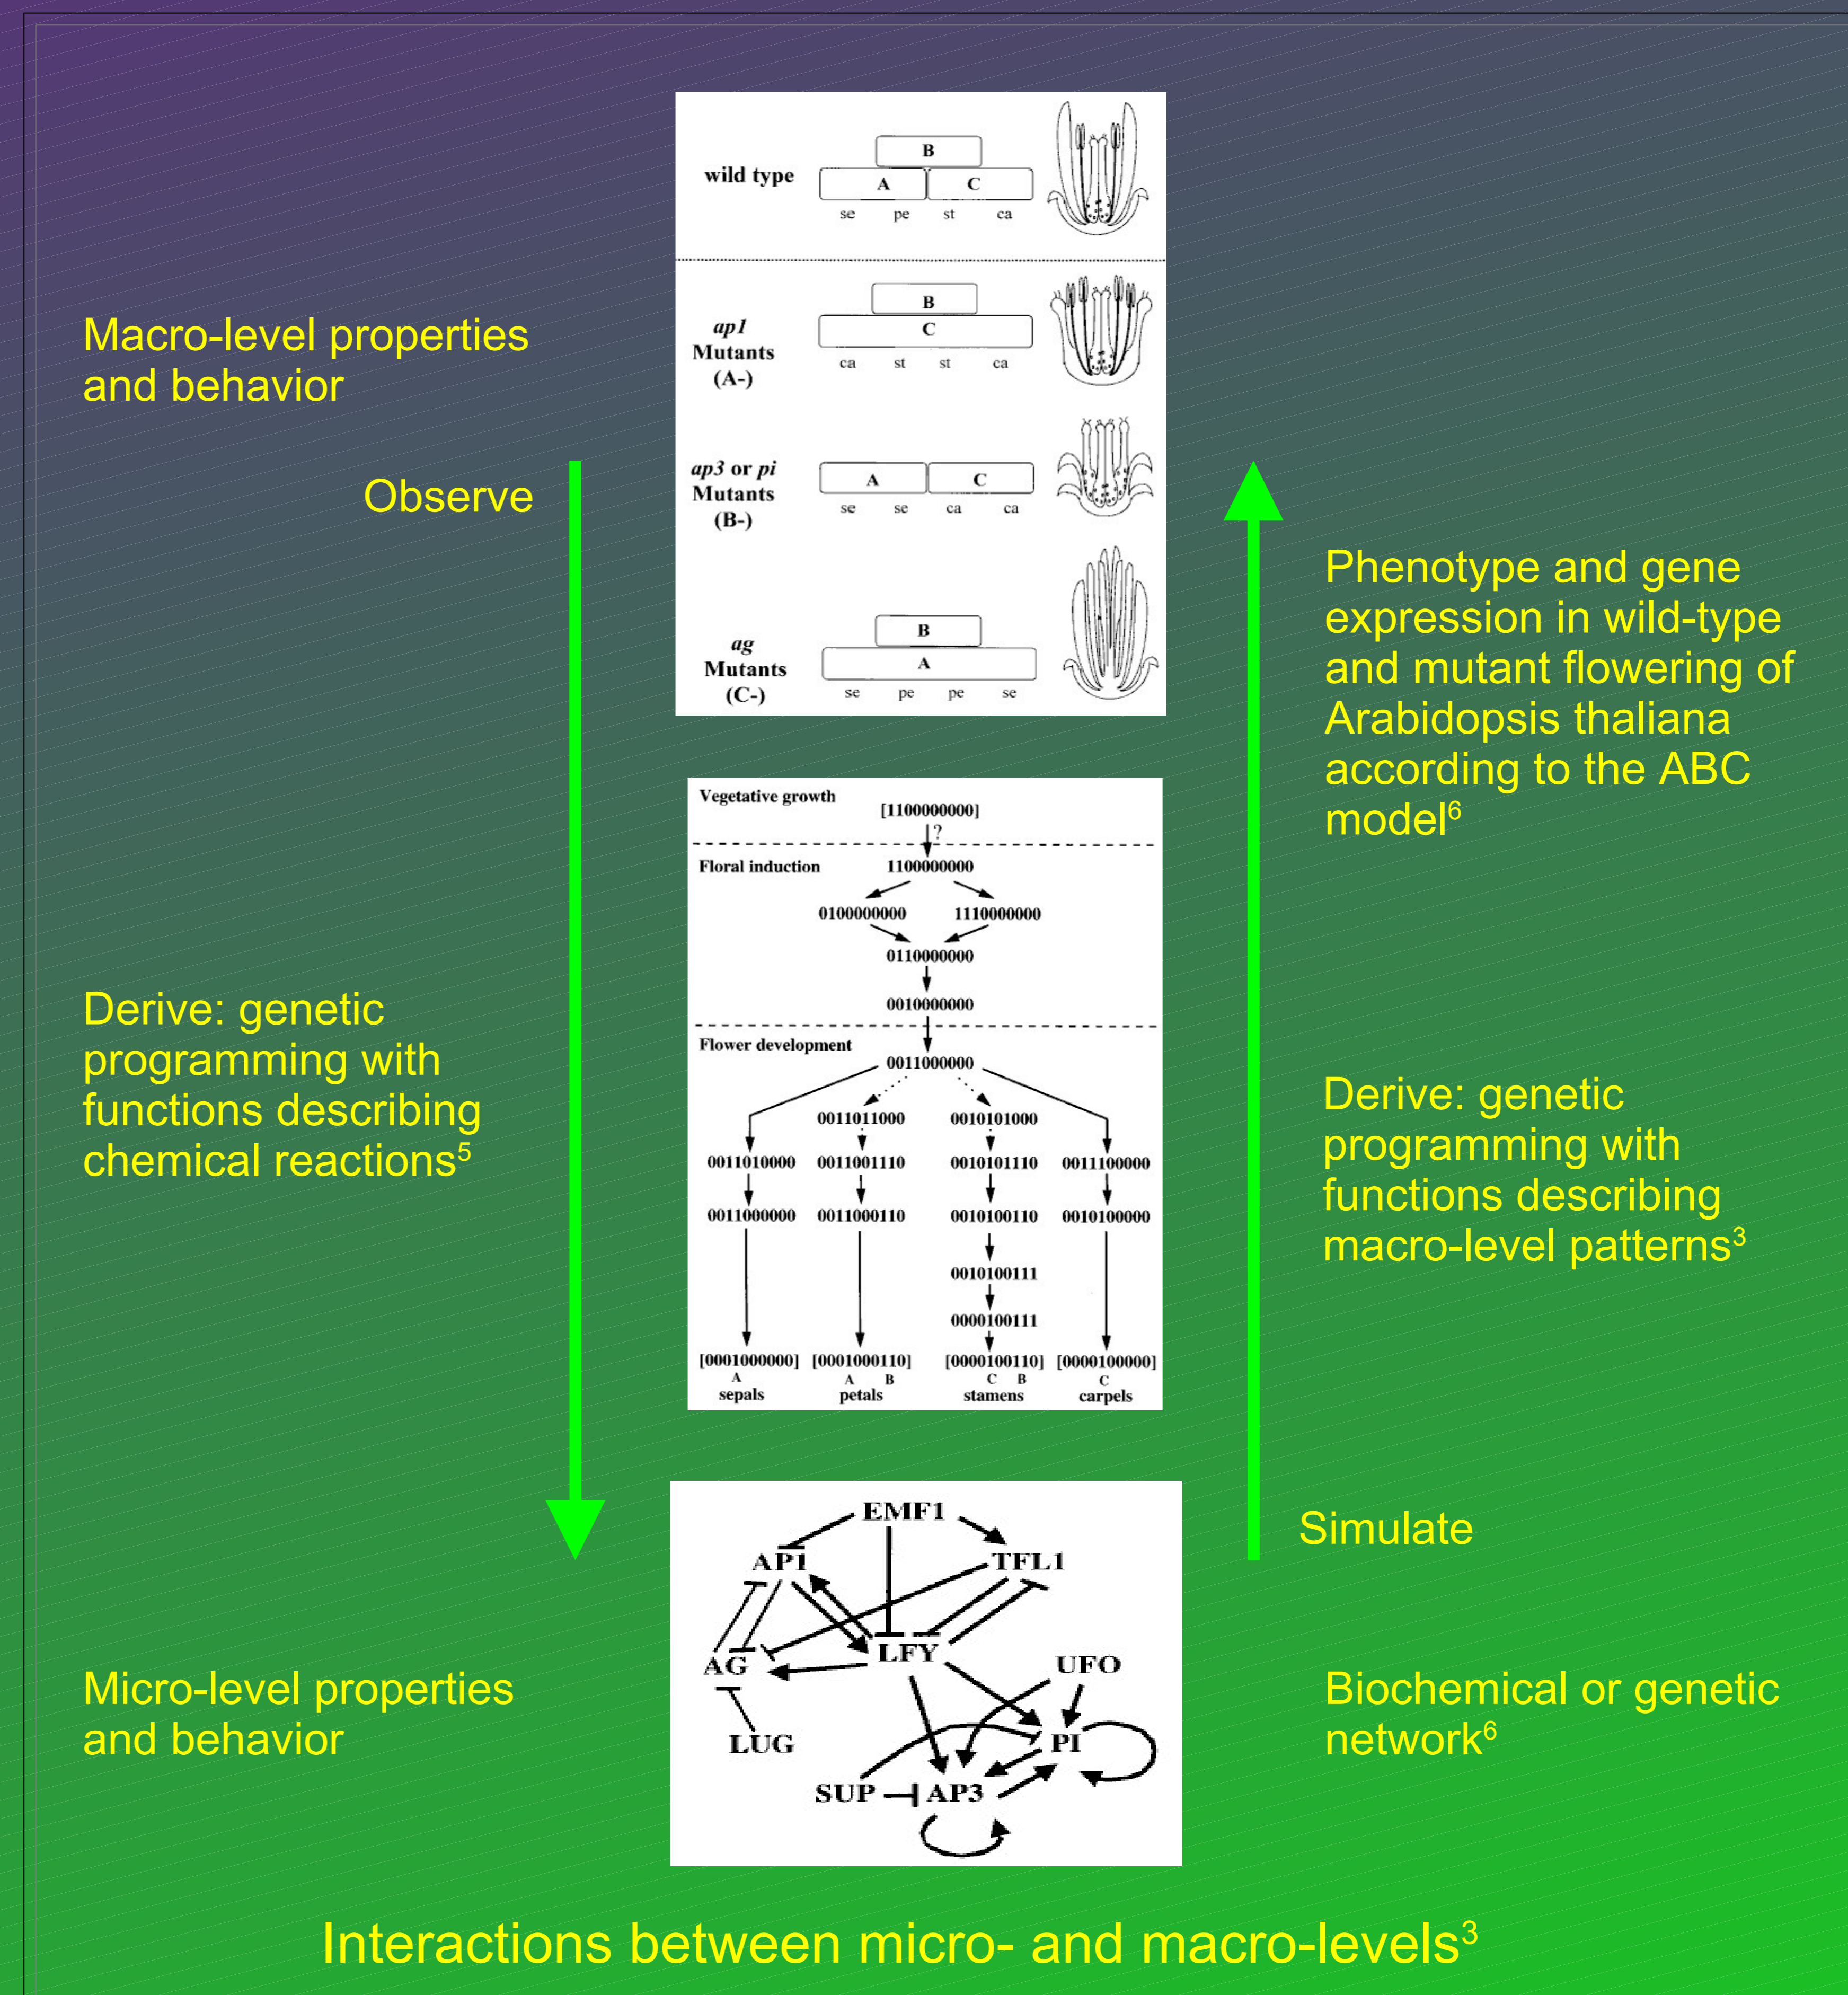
Macro-level properties and behavior

Observe

wild type
B
A C
se pe st ca

ap1 Mutants (A-)
B
C
ca st st ca

ap3 or pi Mutants (B-)
A C
se se ca ca

ag Mutants (C-)
B
A
se pe pe se

Phenotype and gene expression in wild-type and mutant flowering of Arabidopsis thaliana according to the ABC model$^6$

Vegetative growth
[1100000000]
?
Floral induction
1100000000
0100000000 1110000000
0110000000
0010000000
Flower development
0011000000
0011011000 0010101000
0011010000 0011001110 0010101110 0011100000
0011000000 0011000110 0010100110 0010100000
0010100111
0000100111
[00010000000] [0001000110] [0000100110] [0000100000]
A A B C B C
sepals petals stamens carpels

Derive: genetic programming with functions describing chemical reactions$^5$

Derive: genetic programming with functions describing macro-level patterns$^3$

Simulate

EMF1
AP1 TFL1
AG LFY UFO
LUG PI
SUP AP3

Micro-level properties and behavior

Biochemical or genetic network$^6$

Interactions between micro- and macro-levels$^3$